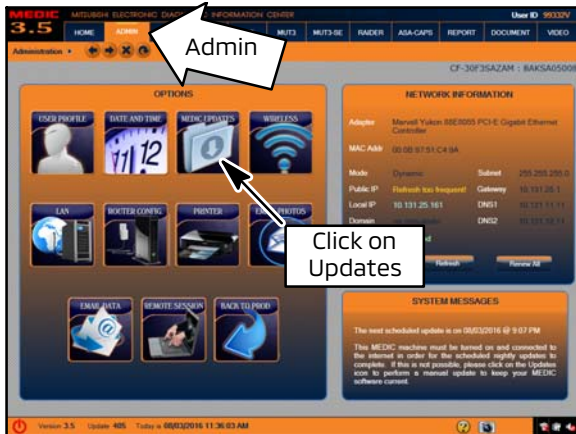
MEDIC 3.5 MITSUBISHI ELECTRONIC DIAG INFORMATION CENTER

User ID 99332V

HOME ADMIN MUT3 MUT3-SE RAIDER ASA-CAPS REPORT DOCUMENT VIDEO

Administration

Admin

CF-30F3SAZAM : 8AKSA0500

OPTIONS

USER PROFILE DATE AND TIME MEDIC UPDATES WIRELESS

LAN ROUTER CONFIG PRINTER EMAIL PHOTOS

EMAIL DATA REMOTE SESSION BACK TO PROD

Click on Updates

NETWORK INFORMATION

| | | | |
|---|---|---|---|
| Adapter | Marvell Yukon 88E8055 PCI-E Gigabit Ethernet Controller | | |
| MAC Addr | 00:0B:97:51:C4:9A | | |
| Mode | Dynamic | Subnet | 255.255.255.0 |
| Public IP | Refresh too frequent! | Gateway | 10.131.25.1 |
| Local IP | 10.131.25.161 | DNS1 | 10.121.11.11 |
| Domain | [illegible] | DNS2 | 10.121.12.11 |

Refresh Renew All

SYSTEM MESSAGES

The next scheduled update is on 08/03/2016 @ 9:07 PM

This MEDIC machine must be turned on and connected to the internet in order for the scheduled nightly updates to complete. If this is not possible, please click on the Updates icon to perform a manual update to keep your MEDIC software current.

Version 3.5 Update 405 Today is 08/03/2016 11:36:03 AM